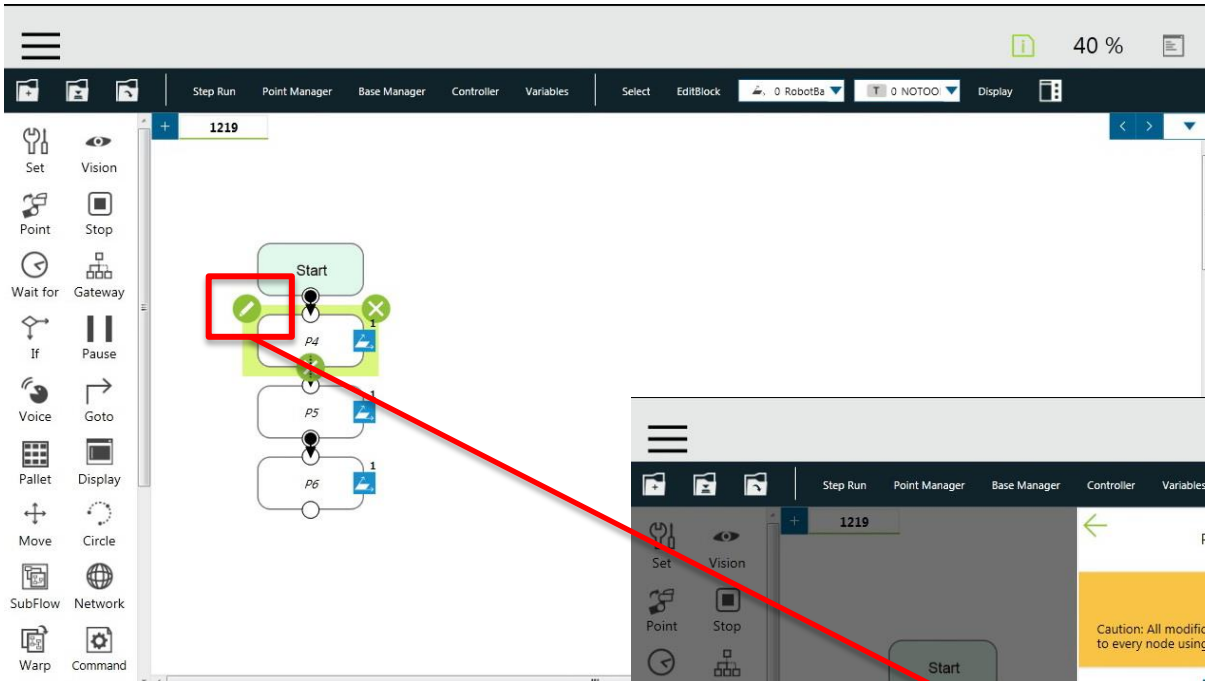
40 %

Step Run Point Manager Base Manager Controller Variables Select EditBlock 0 RobotBa T 0 NOTOO Display

1219

Set Vision
Point Stop
Wait for Gateway
If Pause
Voice Goto
Pallet Display
Move Circle
SubFlow Network
Warp Command

Start
1
P4
1
P5
1
P6

Step Run Point Manager Base Manager Controller Variables

1219

Set Vision
Point Stop

Start

Caution: All modific
to every node using